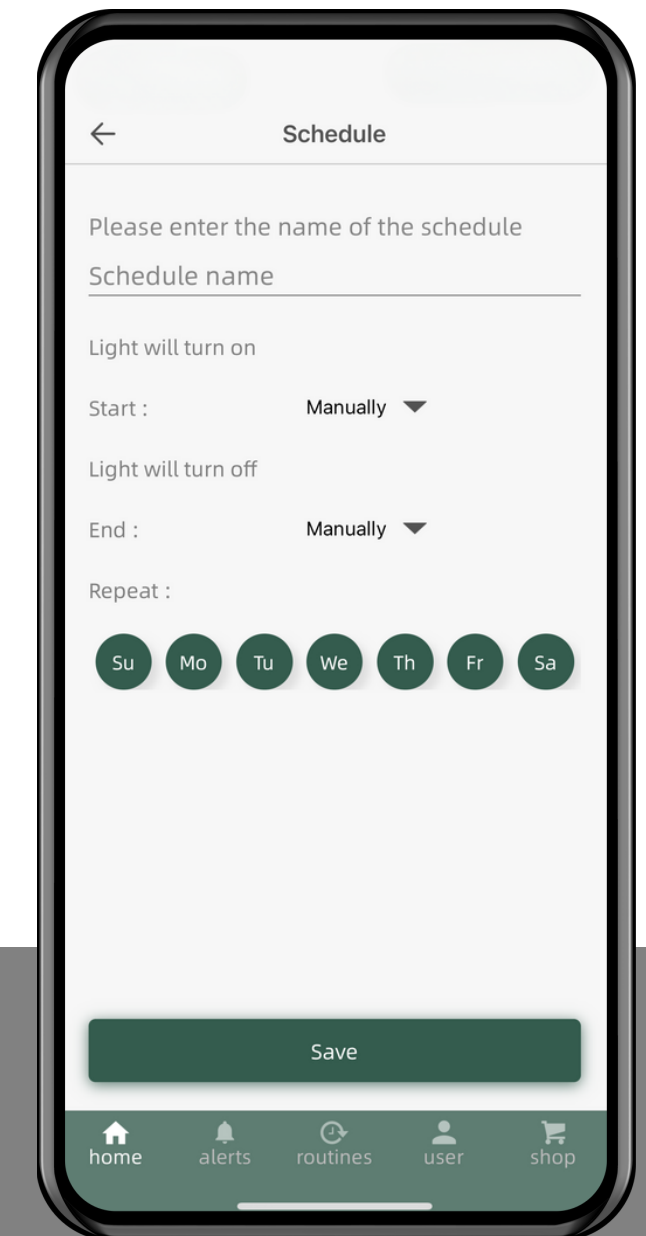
←
Schedule

Please enter the name of the schedule

Schedule name

Light will turn on

Start :
Manually

Light will turn off

End :
Manually

Repeat :

Su Mo Tu We Th Fr Sa

Save

home alerts routines user shop